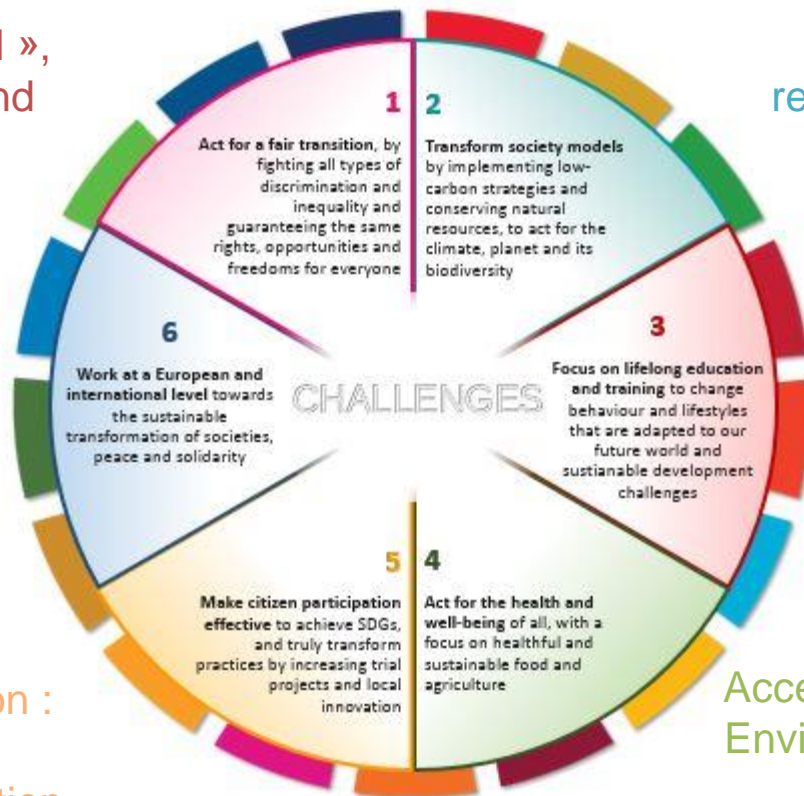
l »,
nd

re

1

Act for a fair transition, by fighting all types of discrimination and inequality and guaranteeing the same rights, opportunities and freedoms for everyone

2

Transform society models by implementing low-carbon strategies and conserving natural resources, to act for the climate, planet and its biodiversity

3

Focus on lifelong education and training to change behaviour and lifestyles that are adapted to our future world and sustainable development challenges

4

Act for the health and well-being of all, with a focus on healthful and sustainable food and agriculture

5

Make citizen participation effective to achieve SDGs, and truly transform practices by increasing trial projects and local innovation

6

Work at a European and international level towards the sustainable transformation of societies, peace and solidarity

CHALLENGES

on :

Acce
Envi